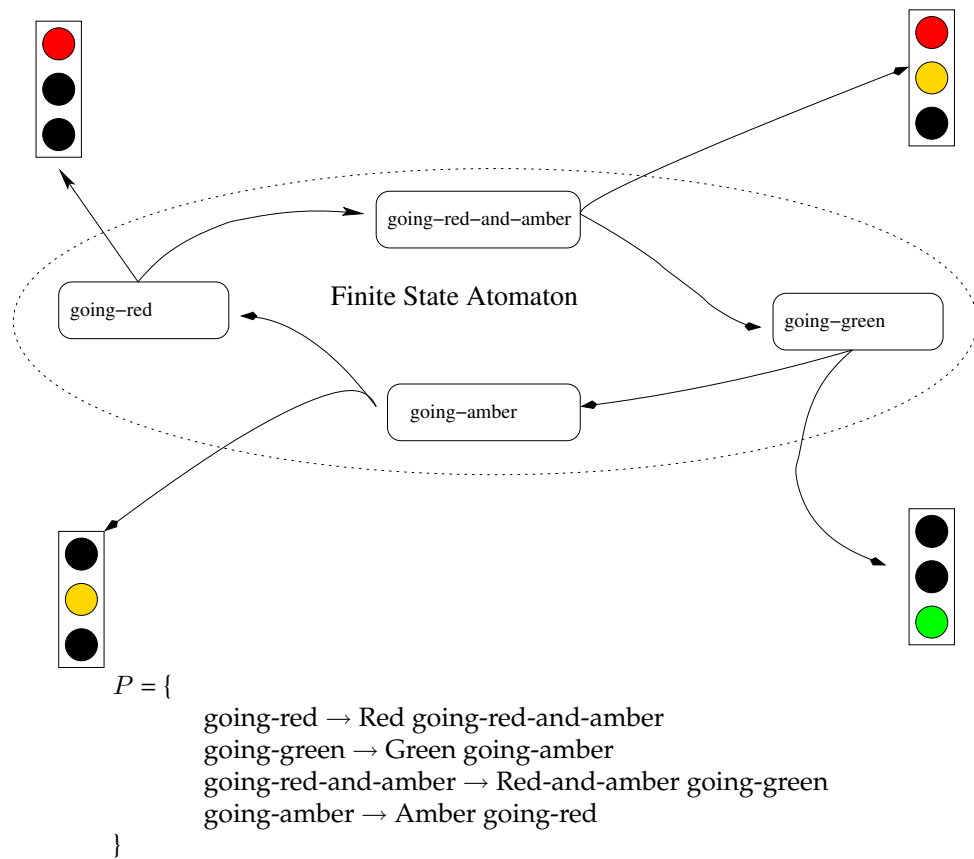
going−red−and−amber

going−red

Finite State Atomaton

going−green

going−amber

$P = \{$

going-red $\rightarrow$ Red going-red-and-amber
going-green $\rightarrow$ Green going-amber
going-red-and-amber $\rightarrow$ Red-and-amber going-green
going-amber $\rightarrow$ Amber going-red

$\}$